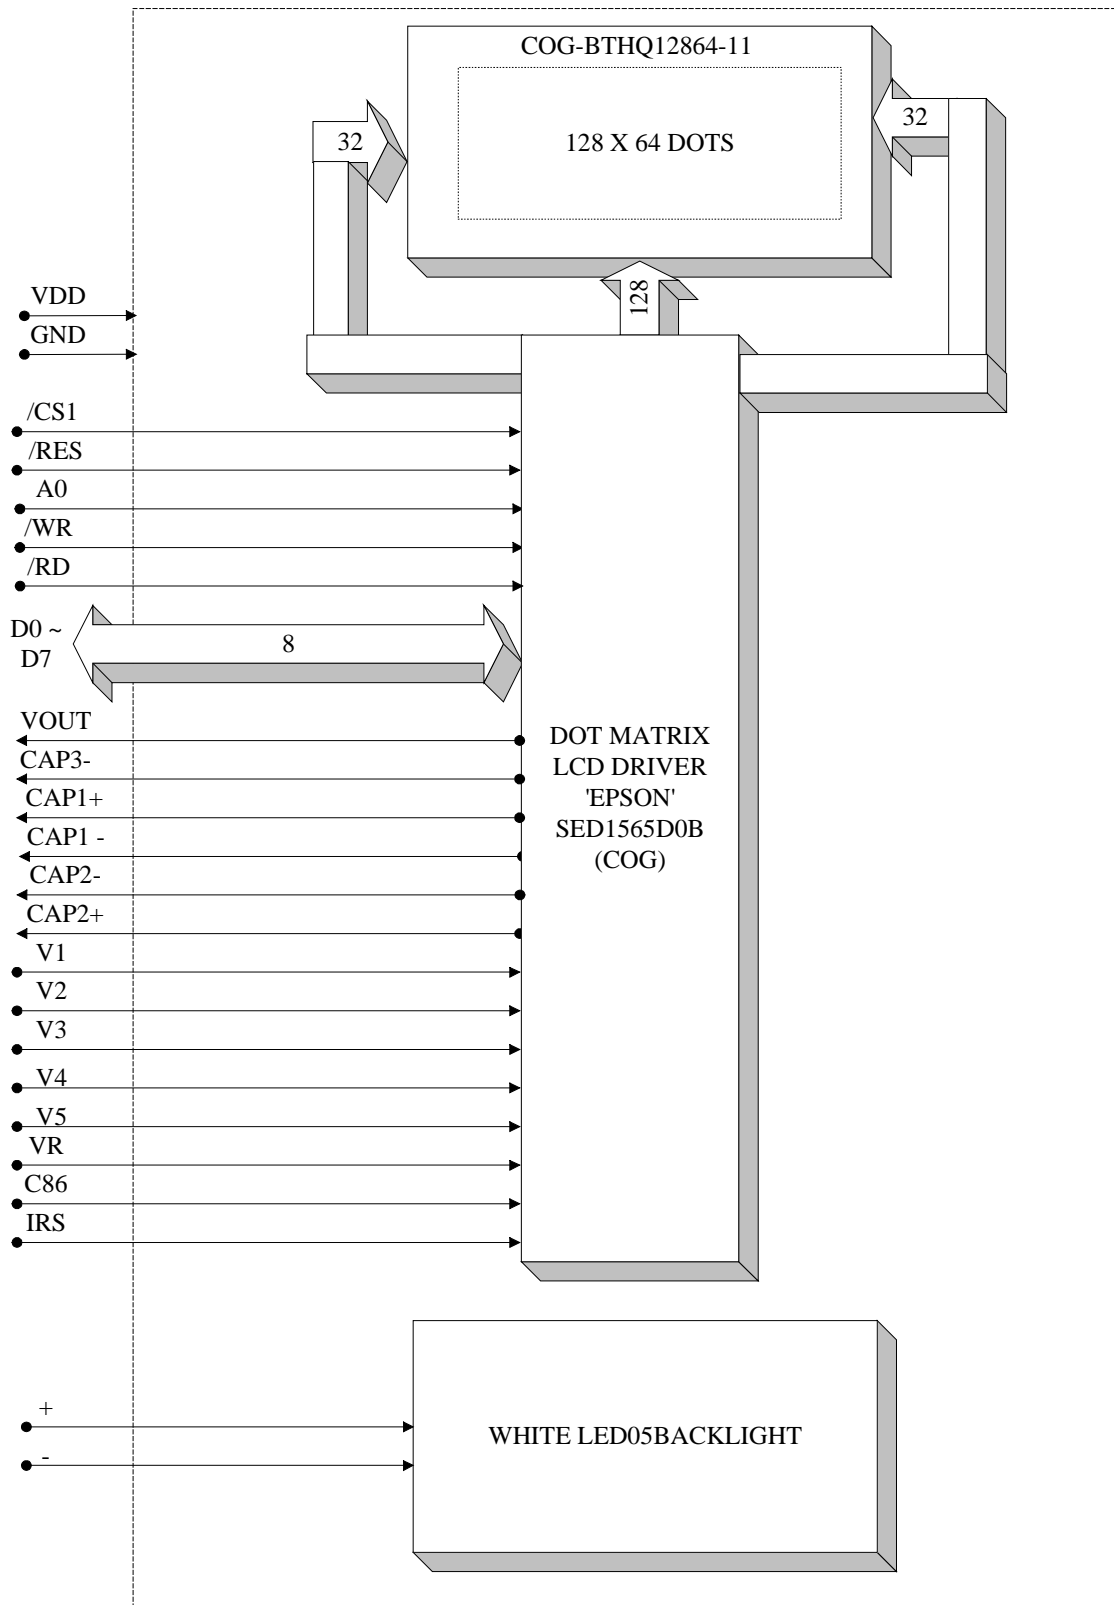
COG-BTHQ12864-11

128 X 64 DOTS

32

32

128

VDD
GND

/CS1
/RES
A0
/WR
/RD

D0 ~ D7

8

VOUT
CAP3-
CAP1+
CAP1 -
CAP2-
CAP2+
V1
V2
V3
V4
V5
VR
C86
IRS

DOT MATRIX
LCD DRIVER
'EPSON'
SED1565D0B
(COG)

+
-

WHITE LED05BACKLIGHT